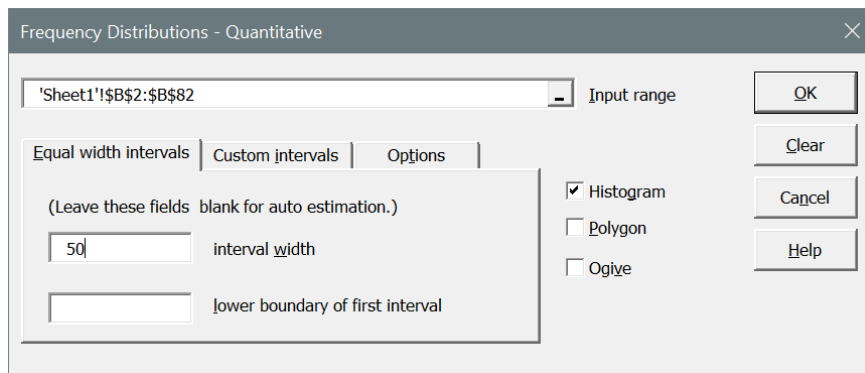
Frequency Distributions - Quantitative

'Sheet1'!$B$2:$B$82

Input range

OK

Clear

Cancel

Help

Equal width intervals

Custom intervals

Options

(Leave these fields blank for auto estimation.)

50

interval width

lower boundary of first interval

Histogram

Polygon

Ogive